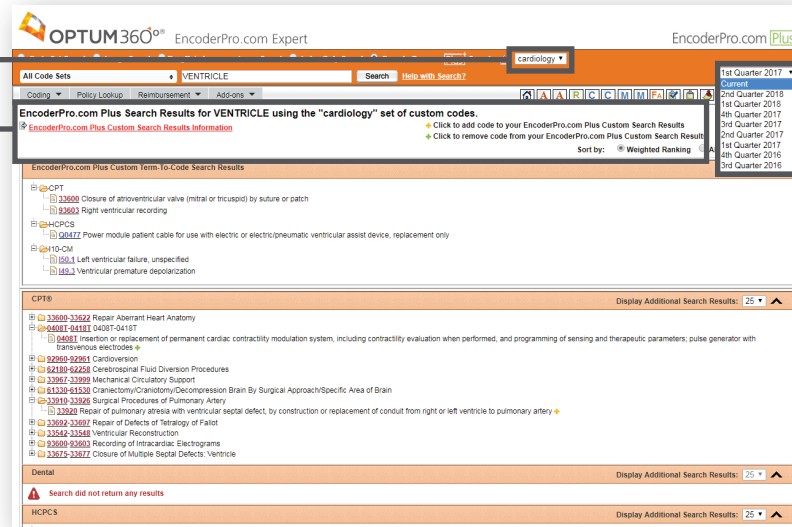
OPTUM360° EncoderPro.com Expert

EncoderPro.com Plus

cardiology

All Code Sets VENTRICLE Search Help with Search?

1st Quarter 2017
Current
2nd Quarter 2018
1st Quarter 2018
4th Quarter 2017
3rd Quarter 2017
2nd Quarter 2017
1st Quarter 2017
4th Quarter 2016
3rd Quarter 2016

Coding Policy Lookup Reimbursement Add-ons

EncoderPro.com Plus Search Results for VENTRICLE using the "cardiology" set of custom codes.

EncoderPro.com Plus Custom Search Results Information

Click to add code to your EncoderPro.com Plus Custom Search Results
Click to remove code from your EncoderPro.com Plus Custom Search Results

Sort by: Weighted Ranking

EncoderPro.com Plus Custom Term-To-Code Search Results

CPT
33600 Closure of atrioventricular valve (mitral or tricuspid) by suture or patch
93603 Right ventricular recording
HCPCS
Q0477 Power module patient cable for use with electric or electric/pneumatic ventricular assist device, replacement only
I10-CM
I50.1 Left ventricular failure, unspecified
I49.3 Ventricular premature depolarization

CPT®
Display Additional Search Results: 25

33600-33622 Repair Aberrant Heart Anatomy
0408T-0418T 0408T-0418T
0408T Insertion or replacement of permanent cardiac contractility modulation system, including contractility evaluation when performed, and programming of sensing and therapeutic parameters; pulse generator with transvenous electrodes
92960-92961 Cardioversion
62180-62258 Cerebrospinal Fluid Diversion Procedures
33967-33999 Mechanical Circulatory Support
61330-61530 Craniectomy/Craniotomy/Decompression Brain By Surgical Approach/Specific Area of Brain
33910-33926 Surgical Procedures of Pulmonary Artery
33920 Repair of pulmonary atresia with ventricular septal defect, by construction or replacement of conduit from right or left ventricle to pulmonary artery
33692-33697 Repair of Defects of Tetralogy of Fallot
33542-33548 Ventricular Reconstruction
93600-93603 Recording of Intracardiac Electrograms
33675-33677 Closure of Multiple Septal Defects: Ventricle

Dental
Display Additional Search Results: 25
Search did not return any results

HCPCS
Display Additional Search Results: 25